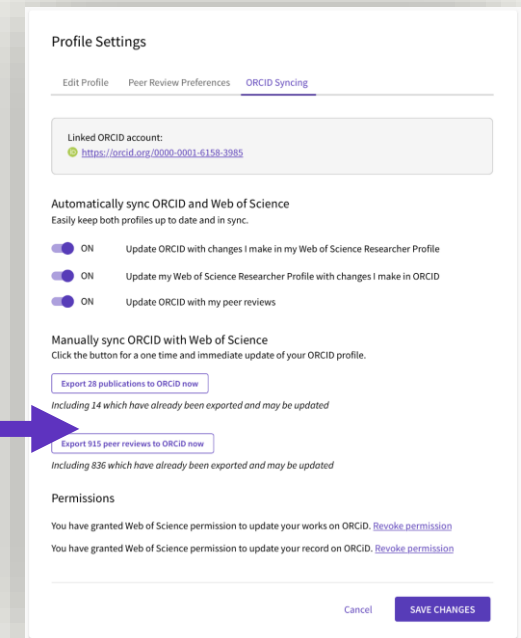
Profile Settings

Edit Profile Peer Review Preferences ORCID Syncing

Linked ORCID account:
https://orcid.org/0000-0001-6158-3985

Automatically sync ORCID and Web of Science
Easily keep both profiles up to date and in sync.

ON Update ORCID with changes I make in my Web of Science Researcher Profile

ON Update my Web of Science Researcher Profile with changes I make in ORCID

ON Update ORCID with my peer reviews

Manually sync ORCID with Web of Science
Click the button for a one time and immediate update of your ORCID profile.

Export 28 publications to ORCiD now

Including 14 which have already been exported and may be updated

Export 915 peer reviews to ORCiD now

Including 836 which have already been exported and may be updated

Permissions

You have granted Web of Science permission to update your works on ORCiD. Revoke permission

You have granted Web of Science permission to update your record on ORCiD. Revoke permission

Cancel SAVE CHANGES